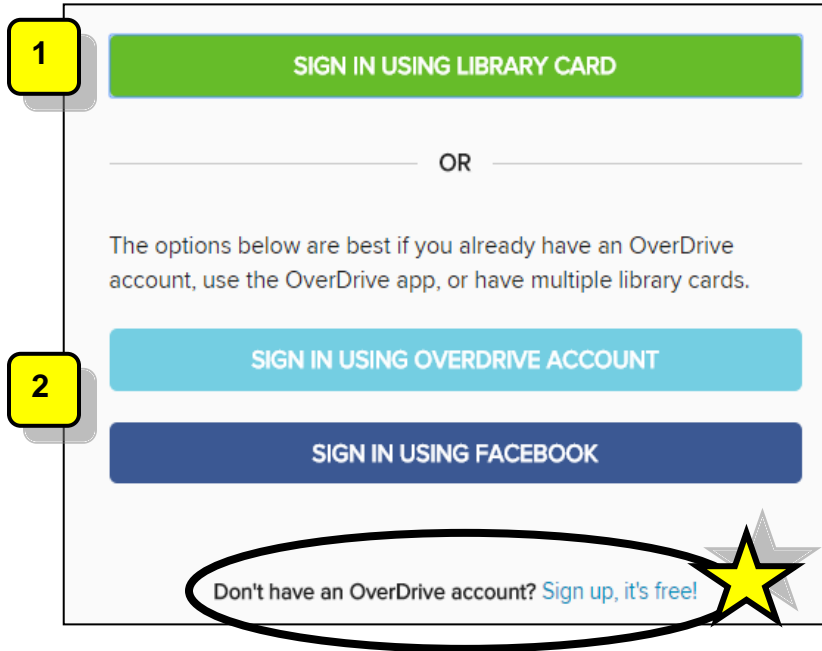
1

SIGN IN USING LIBRARY CARD

OR

The options below are best if you already have an OverDrive account, use the OverDrive app, or have multiple library cards.

2

SIGN IN USING OVERDRIVE ACCOUNT

SIGN IN USING FACEBOOK

Don't have an OverDrive account? Sign up, it's free!